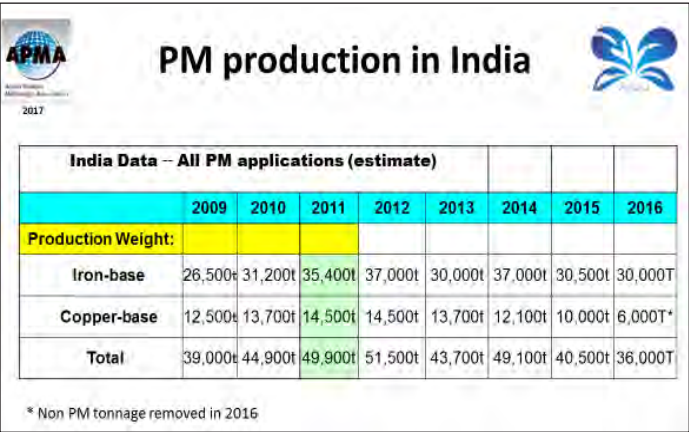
APMA
Asian Powder Metallurgy Association
2017

PM production in India

India Data – All PM applications (estimate)

| | 2009 | 2010 | 2011 | 2012 | 2013 | 2014 | 2015 | 2016 |
|---|---|---|---|---|---|---|---|---|
| Production Weight: | | | | | | | | |
| Iron-base | 26,500t | 31,200t | 35,400t | 37,000t | 30,000t | 37,000t | 30,500t | 30,000T |
| Copper-base | 12,500t | 13,700t | 14,500t | 14,500t | 13,700t | 12,100t | 10,000t | 6,000T* |
| Total | 39,000t | 44,900t | 49,900t | 51,500t | 43,700t | 49,100t | 40,500t | 36,000T |

* Non PM tonnage removed in 2016